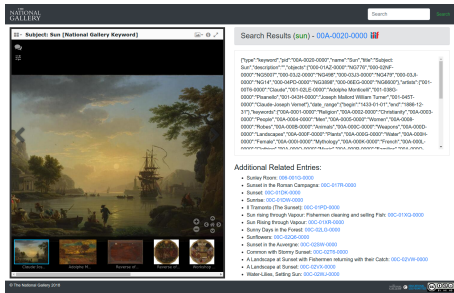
THE NATIONAL GALLERY

Search

Search

Subject: Sun (National Gallery Keyword)

Search Results (sun) - 00A-0020-0000

{"type":"keyword","pid":"00A-0020-0000","name":"Sun","title":"Subject: Sun","description":"","objects":["000-01AZ-0000","NG770","000-02NF-0000","NG5607","000-03J2-0000","NG498","000-03J3-0000","NG479","000-03J4-0000","NG14","000-04PD-0000","NG3898","000-06EG-0000","NG6600"],"artists":["001-0276-0000","Claude","001-02LE-0000","Adolphe Monticelli","001-03K0-0000","Pissarro","001-043H-0000","Joseph Mallord William Turner","001-04ST-0000","Claude-Joseph Vernet"],"date_range":["begin":"1433-01-01","end":"1886-12-31"],"keywords":["00A-0001-0000","Religion","00A-0002-0000","Christianity","00A-0003-0000","People","00A-0004-0000","Men","00A-0005-0000","Women","00A-0068-0000","Robes","00A-0008-0000","Animals","00A-000C-0000","Weapons","00A-000D-0000","Landscapes","00A-000F-0000","Plants","00A-000G-0000","Water","00A-000H-0000","Fields","00A-000J-0000","Mythology","00A-000K-0000","French","00A-000L-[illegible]

Additional Related Entries:

Sunley Room: 006-001G-0000
Sunset in the Roman Campagna: 00C-017R-0000
Sunset: 00C-01DK-0000
Sunrise: 00C-01DW-0000
Il Tramonto (The Sunset): 00C-01PD-0000
Sun rising through Vapour: Fishermen cleaning and selling Fish: 00C-01XG-0000
Sun Rising through Vapour: 00C-01XR-0000
Sunny Days in the Forest: 00C-02L0-0000
Sunflowers: 00C-02Q6-0000
Sunset in the Auvergne: 00C-02SW-0000
Common with Stormy Sunset: 00C-02T8-0000
A Landscape at Sunset with Fishermen returning with their Catch: 00C-02VW-0000
A Landscape at Sunset: 00C-02VX-0000
Water-Lilies, Setting Sun: 00C-02WJ-0000

Claude Jo... Adolphe M... Pissarro (...) Turner (J... Monticelli

© The National Gallery 2018